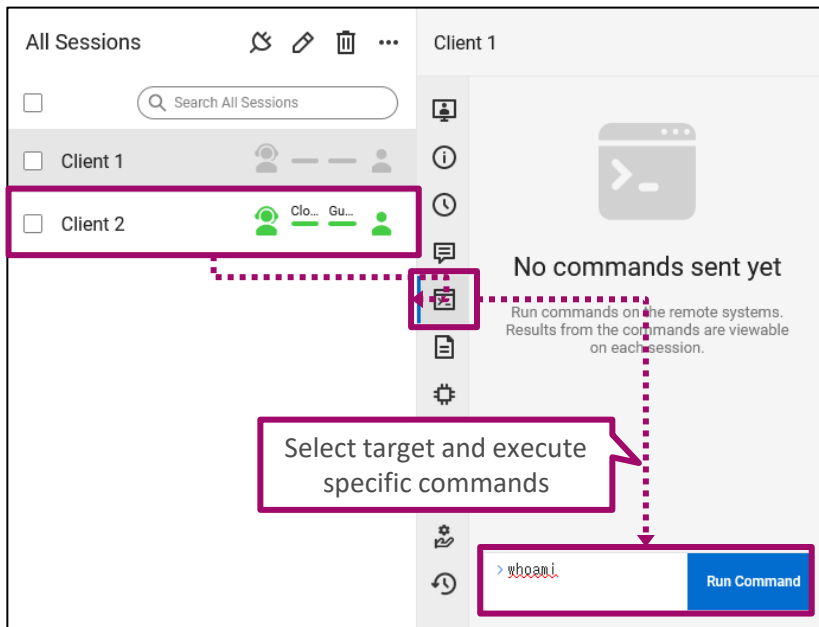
All Sessions

Search All Sessions

Client 1

Client 2

Clo...

Gu...

Client 1

No commands sent yet

Run commands on the remote systems. Results from the commands are viewable on each session.

Select target and execute specific commands

> whoami

Run Command